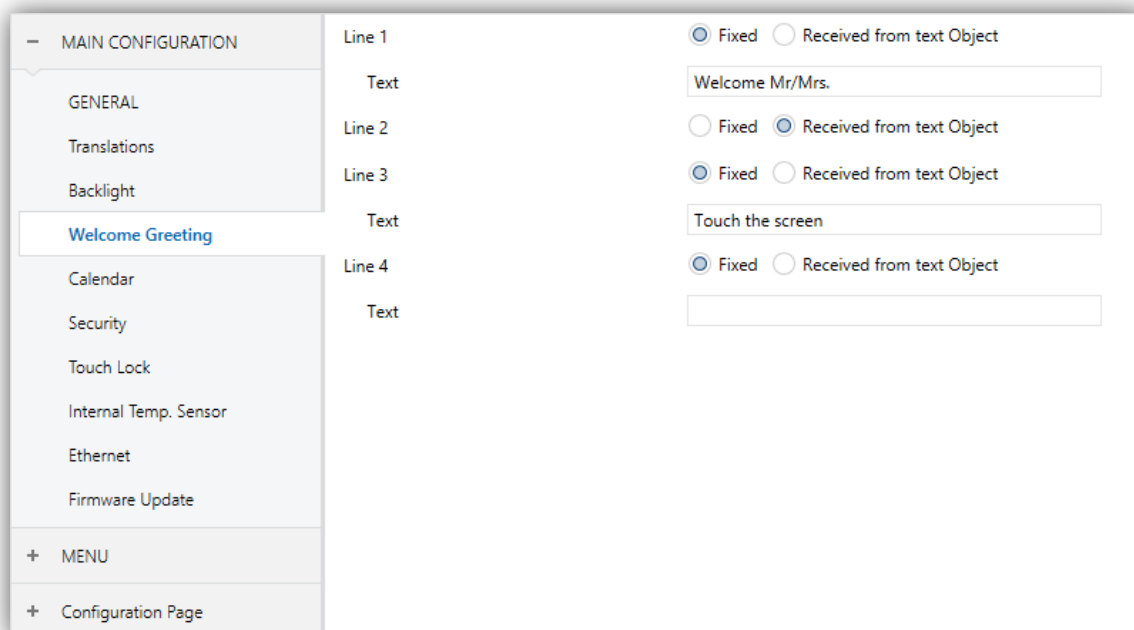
− MAIN CONFIGURATION

GENERAL

Translations

Backlight

Welcome Greeting

Calendar

Security

Touch Lock

Internal Temp. Sensor

Ethernet

Firmware Update

+ MENU

+ Configuration Page

Line 1 Fixed Received from text Object

Text Welcome Mr/Mrs.

Line 2 Fixed Received from text Object

Line 3 Fixed Received from text Object

Text Touch the screen

Line 4 Fixed Received from text Object

Text